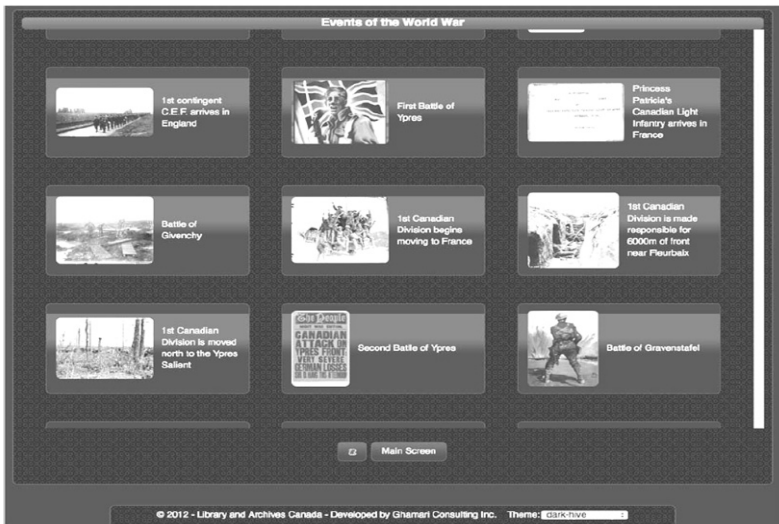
Events of the World War

1st contingent C.E.F. arrives in England

First Battle of Ypres

Princess Patricia's Canadian Light Infantry arrives in France

Battle of Givenchy

1st Canadian Division begins moving to France

1st Canadian Division is made responsible for 6000m of front near Fleurbaix

1st Canadian Division is moved north to the Ypres Salient

The People
CANADIAN ATTACK ON YPRES FRONT VERY SEVERE GERMAN LOSSES

Second Battle of Ypres

Battle of Gravenstafel

Main Screen

© 2012 - Library and Archives Canada - Developed by Ghamari Consulting Inc. Theme: dark-hive